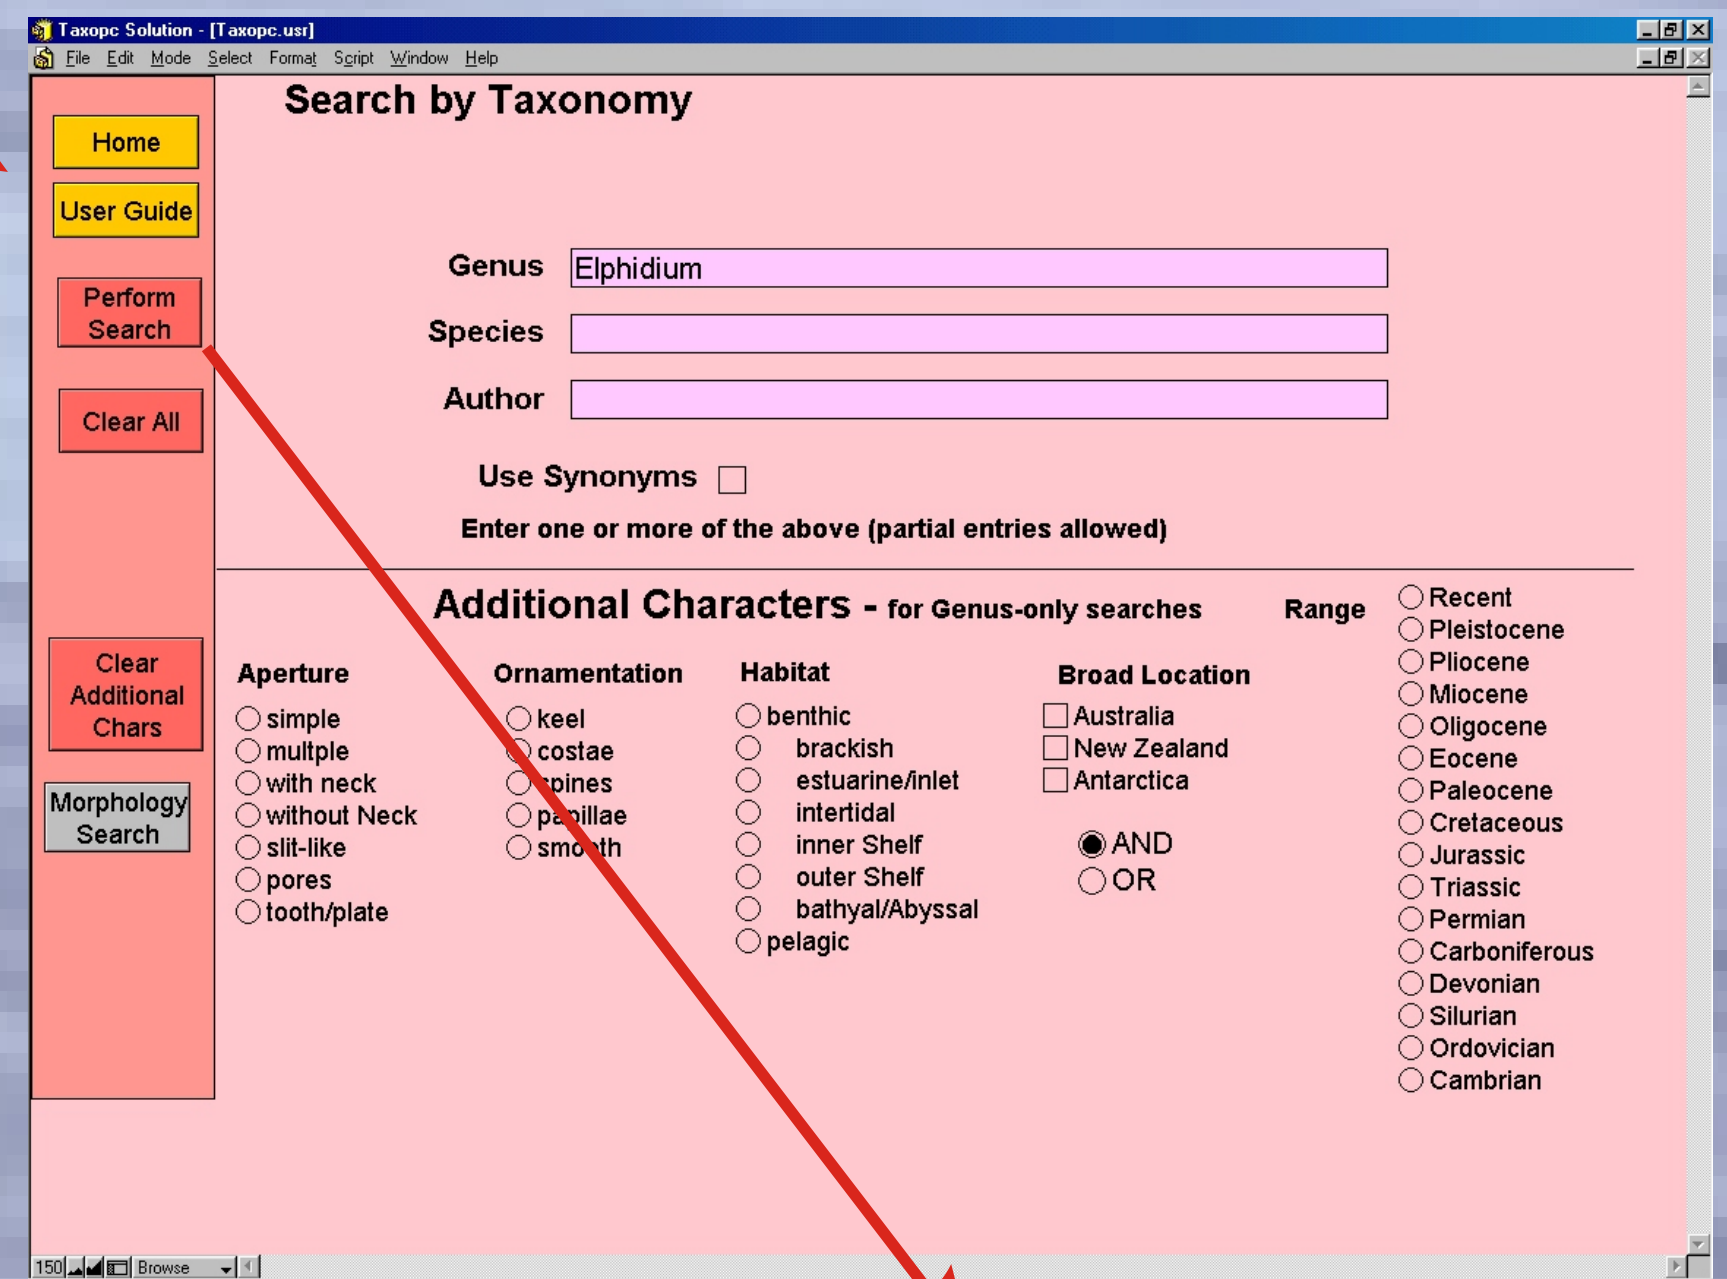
Taxopc Solution - [Taxopc.usr]

File Edit Mode Select Format Script Window Help

Search by Taxonomy

Home

User Guide

Perform Search

Clear All

Clear Additional Chars

Morphology Search

Genus Elphidium

Species

Author

Use Synonyms

Enter one or more of the above (partial entries allowed)

Additional Characters - for Genus-only searches

Range

Aperture
simple
multple
with neck
without Neck
slit-like
pores
tooth/plate

Ornamentation
keel
costae
spines
papillae
smooth

Habitat
benthic
brackish
estuarine/inlet
intertidal
inner Shelf
outer Shelf
bathyal/Abyssal
pelagic

Broad Location
Australia
New Zealand
Antarctica

AND
OR

Recent
Pleistocene
Pliocene
Miocene
Oligocene
Eocene
Paleocene
Cretaceous
Jurassic
Triassic
Permian
Carboniferous
Devonian
Silurian
Ordovician
Cambrian

150 Browse